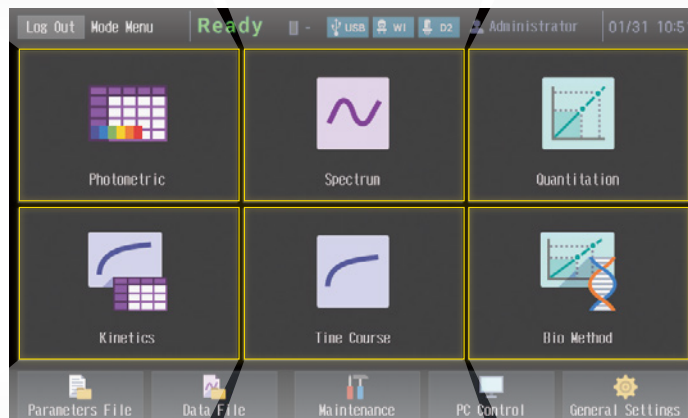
Log Out Mode Menu Ready USB WI D2 Administrator 01/31 10:5

Photometric

Spectrum

Quantitation

Kinetics

Time Course

Bio Method

Parameters File

Data File

Maintenance

PC Control

General Settings